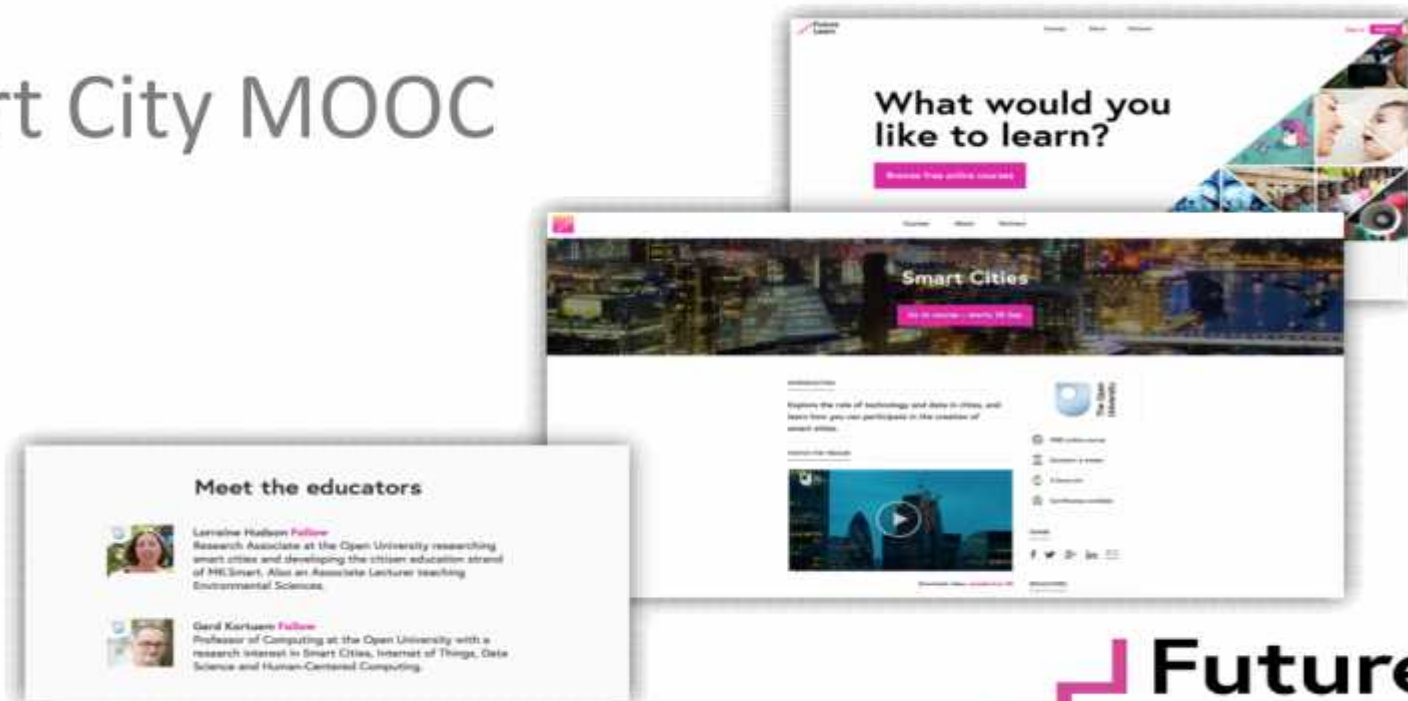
rt City MOOC

Future Learn

Courses About Partners

What would you like to learn?

Browse free online courses

Courses About Partners

Smart Cities

Join the course

Introduction

Explore the role of technology and data in cities, and learn how you can participate in the creation of smart cities.

Watch the trailer

The Open University

Meet the educators

Lorraine Hudson Follow
Research Associate at the Open University researching smart cities and developing the citizen education strand of MK:Smart. Also an Associate Lecturer teaching Environmental Sciences.

Gerd Kortuem Follow
Professor of Computing at the Open University with a research interest in Smart Cities, Internet of Things, Data Science and Human-Centered Computing.

Future